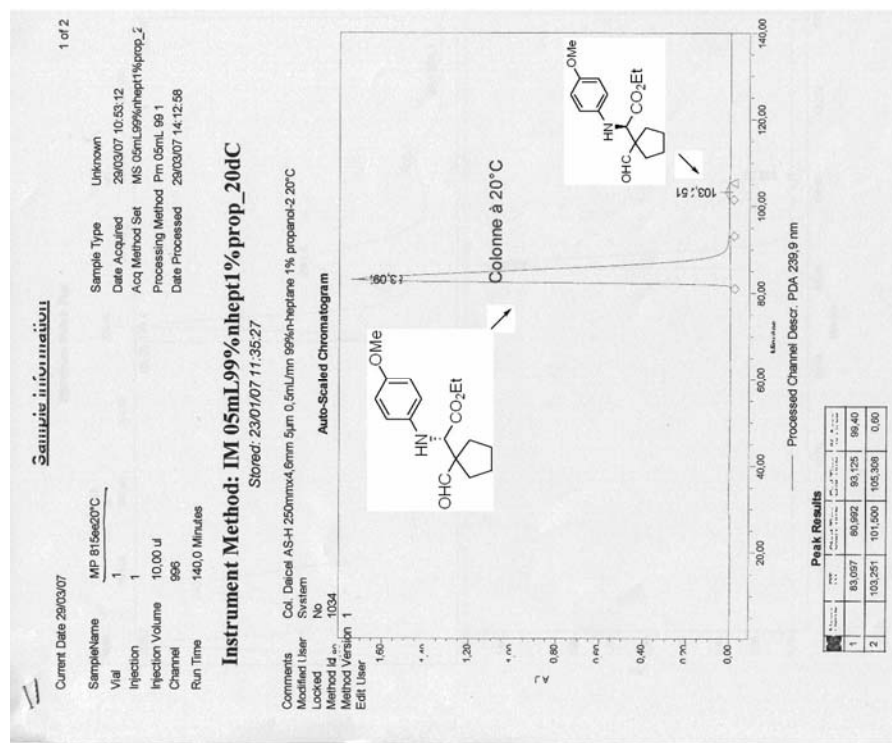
Sample Information

Current Date 29/03/07

1 of 2

| | | | |
|---|---|---|---|
| SampleName | MP 815ee20°C | Sample Type | Unknown |
| Vial | 1 | Date Acquired | 29/03/07 10:53:12 |
| Injection | 1 | Acq Method Set | MS 05mL99%nhept1%prop_2 |
| Injection Volume | 10,00 ul | Processing Method | Pm 05mL 99 1 |
| Channel | 996 | Date Processed | 29/03/07 14:12:58 |
| Run Time | 140,0 Minutes | | |

Instrument Method: IM 05mL99%nhept1%prop_20dC

Stored: 23/01/07 11:35:27

Comments Col. Daicel AS-H 250mmx4,6mm 5µm 0,5mL/mn 99%n-heptane 1% propanol-2 20°C
Modified User System
Locked No
Method Id 1034
Method Version 1
Edit User

Auto-Scaled Chromatogram

OMe
HN
OHC
CO$_2$Et

Colonne à 20°C

83,097

103,251

OMe
HN
OHC
CO$_2$Et

AU

1,60
1,40
1,20
1,00
0,80
0,60
0,40
0,20
0,00

20,00 40,00 60,00 80,00 100,00 120,00 140,00

Minutes

—— Processed Channel Descr. PDA 239,9 nm

Peak Results

| | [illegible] | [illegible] | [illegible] | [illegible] |
|---|---|---|---|---|
| 1 | 83,097 | 80,992 | 93,125 | 99,40 |
| 2 | 103,251 | 101,500 | 105,308 | 0,60 |